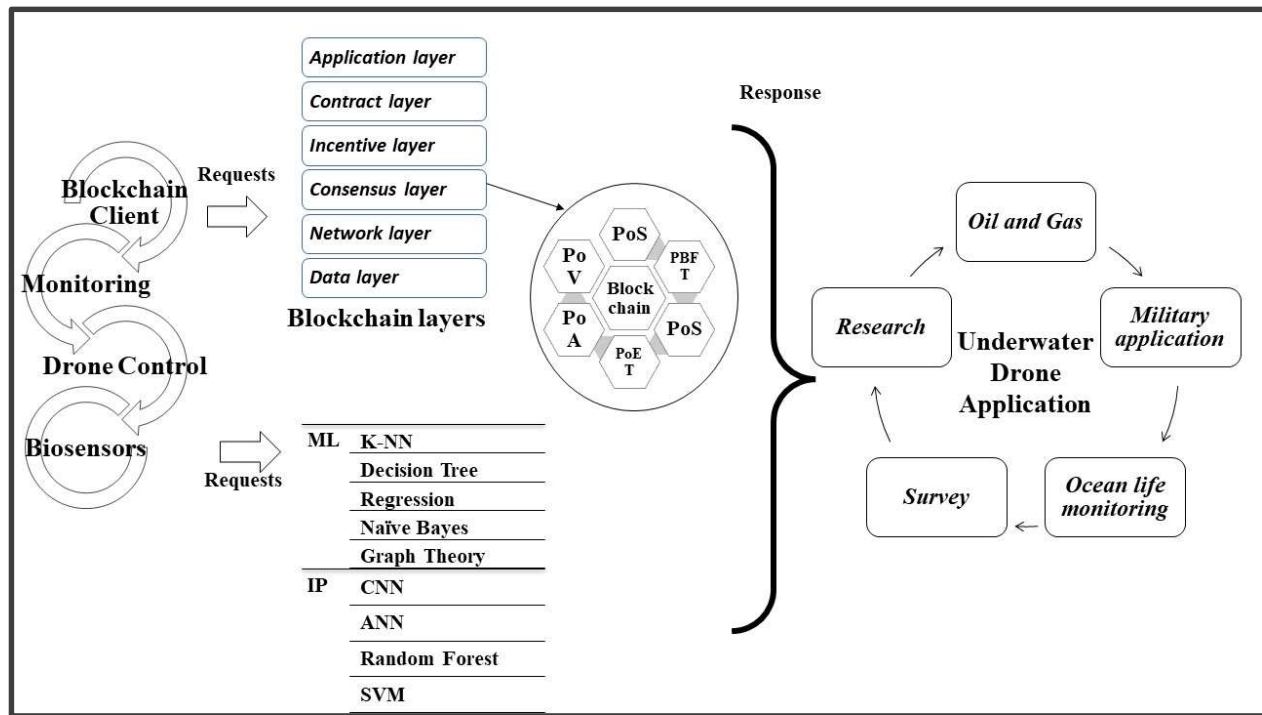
Blockchain Client

Monitoring

Drone Control

Biosensors

Requests

Application layer
Contract layer
Incentive layer
Consensus layer
Network layer
Data layer

Blockchain layers

PoS
PoV
PBFT
Block chain
PoA
PoS
PoET

Requests

| ML | K-NN |
|---|---|
| | Decision Tree |
| | Regression |
| | Naïve Bayes |
| | Graph Theory |
| IP | CNN |
| | ANN |
| | Random Forest |
| | SVM |

Response

Oil and Gas

Military application

Ocean life monitoring

Survey

Research

Underwater Drone Application